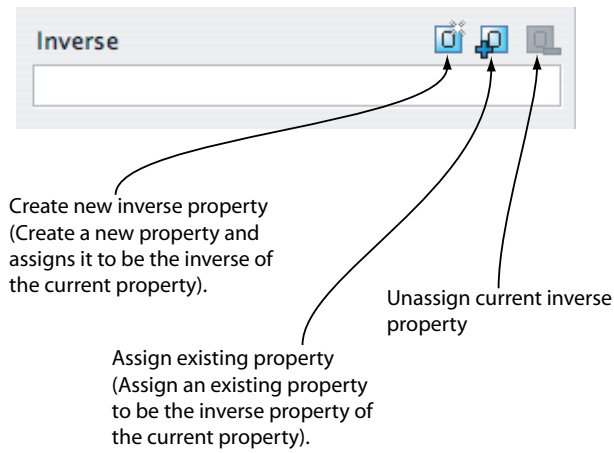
Inverse

Create new inverse property (Create a new property and assigns it to be the inverse of the current property).

Unassign current inverse property

Assign existing property (Assign an existing property to be the inverse property of the current property).